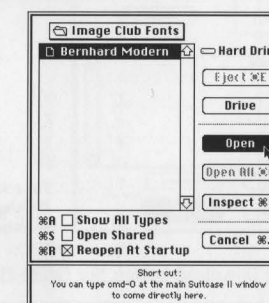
Image Club Fonts

Bernhard Modern

Hard Dri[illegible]

Eject ⌘E

Drive

Open

Open All ⌘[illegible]

Inspect ⌘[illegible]

⌘A Show All Types

⌘S Open Shared

⌘R ☒ Reopen At Startup

Cancel ⌘.

Short cut:
You can type cmd-O at the main Suitcase II window to come directly here.